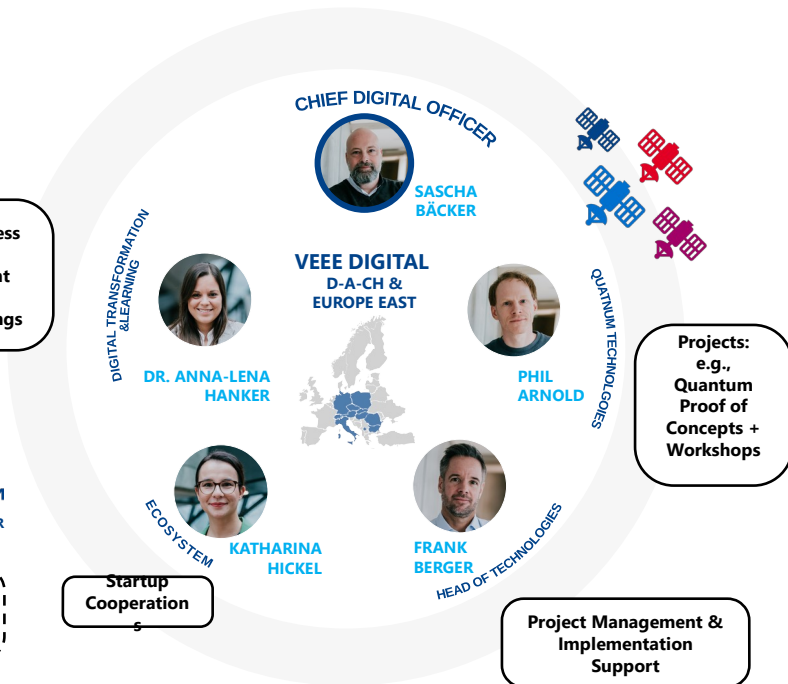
ess
t
ngs

CHIEF DIGITAL OFFICER

SASCHA BÄCKER

DIGITAL TRANSFORMATION &LEARNING

VEEE DIGITAL
D-A-CH &
EUROPE EAST

QUATNUM TECHNOLOGIES

DR. ANNA-LENA HANKER

PHIL ARNOLD

Projects: e.g., Quantum Proof of Concepts + Workshops

M
R

ECOSYSTEM

KATHARINA HICKEL

FRANK BERGER

HEAD OF TECHNOLOGIES

Startup Cooperation s

Project Management & Implementation Support